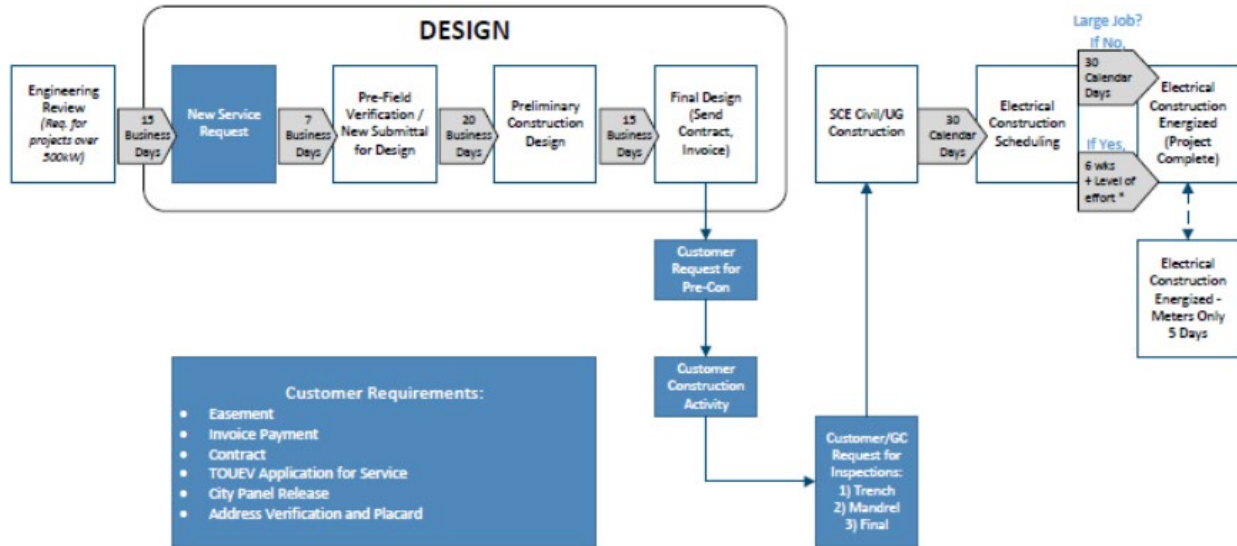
DESIGN

Engineering Review (Req. for projects over 500kW)

15 Business Days

New Service Request

7 Business Days

Pre-Field Verification / New Submittal for Design

20 Business Days

Preliminary Construction Design

15 Business Days

Final Design (Send Contract, Invoice)

Customer Request for Pre-Con

Customer Construction Activity

Customer/GC Request for Inspections:
1) Trench
2) Mandrel
3) Final

SCE Civil/UG Construction

30 Calendar Days

Electrical Construction Scheduling

Large Job?
If No,
30 Calendar Days

If Yes,
6 wks + Level of effort *

Electrical Construction Energized (Project Complete)

Electrical Construction Energized - Meters Only 5 Days

Customer Requirements:
- Easement
- Invoice Payment
- Contract
- TOUEV Application for Service
- City Panel Release
- Address Verification and Placard